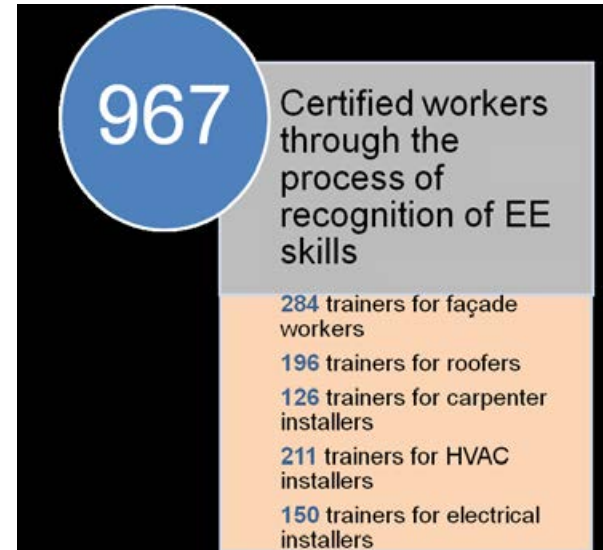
967

Certified workers through the process of recognition of EE skills

284 trainers for façade workers

196 trainers for roofers

126 trainers for carpenter installers

211 trainers for HVAC installers

150 trainers for electrical installers